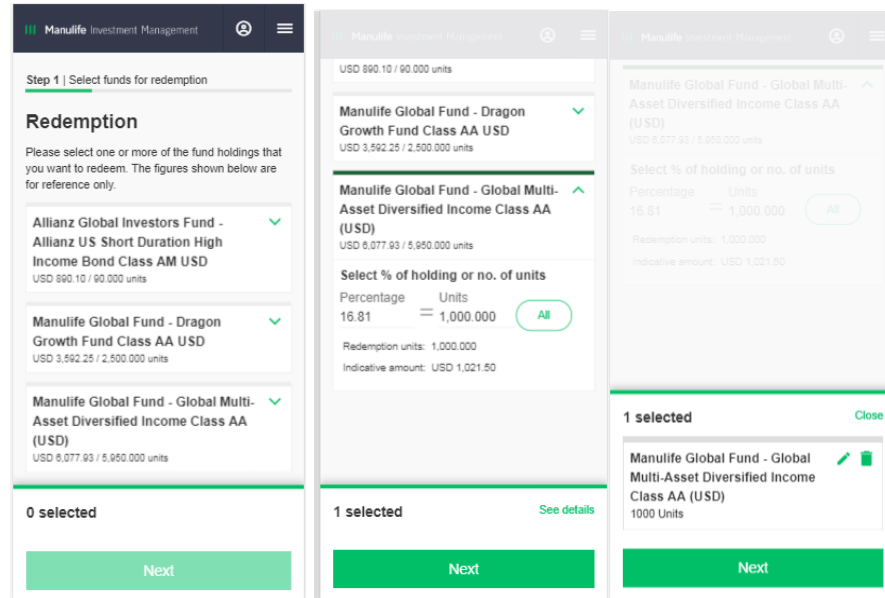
Manulife Investment Management

Step 1 | Select funds for redemption

Redemption

Please select one or more of the fund holdings that you want to redeem. The figures shown below are for reference only.

Allianz Global Investors Fund - Allianz US Short Duration High Income Bond Class AM USD
USD 890.10 / 90.000 units

Manulife Global Fund - Dragon Growth Fund Class AA USD
USD 3,592.25 / 2,500.000 units

Manulife Global Fund - Global Multi-Asset Diversified Income Class AA (USD)
USD 6,077.93 / 5,950.000 units

0 selected

Next

Manulife Investment Management

USD 890.10 / 90.000 units

Manulife Global Fund - Dragon Growth Fund Class AA USD
USD 3,592.25 / 2,500.000 units

Manulife Global Fund - Global Multi-Asset Diversified Income Class AA (USD)
USD 6,077.93 / 5,950.000 units

Select % of holding or no. of units

Percentage
16.81
=
Units
1,000.000
All

Redemption units: 1,000.000
Indicative amount: USD 1,021.50

1 selected
See details

Next

Manulife Investment Management

Manulife Global Fund - Global Multi-Asset Diversified Income Class AA (USD)
USD 6,077.93 / 5,950.000 units

Select % of holding or no. of units

Percentage
16.81
=
Units
1,000.000
All

Redemption units: 1,000.000
Indicative amount: USD 1,021.50

1 selected
Close

Manulife Global Fund - Global Multi-Asset Diversified Income Class AA (USD)
1000 Units

Next